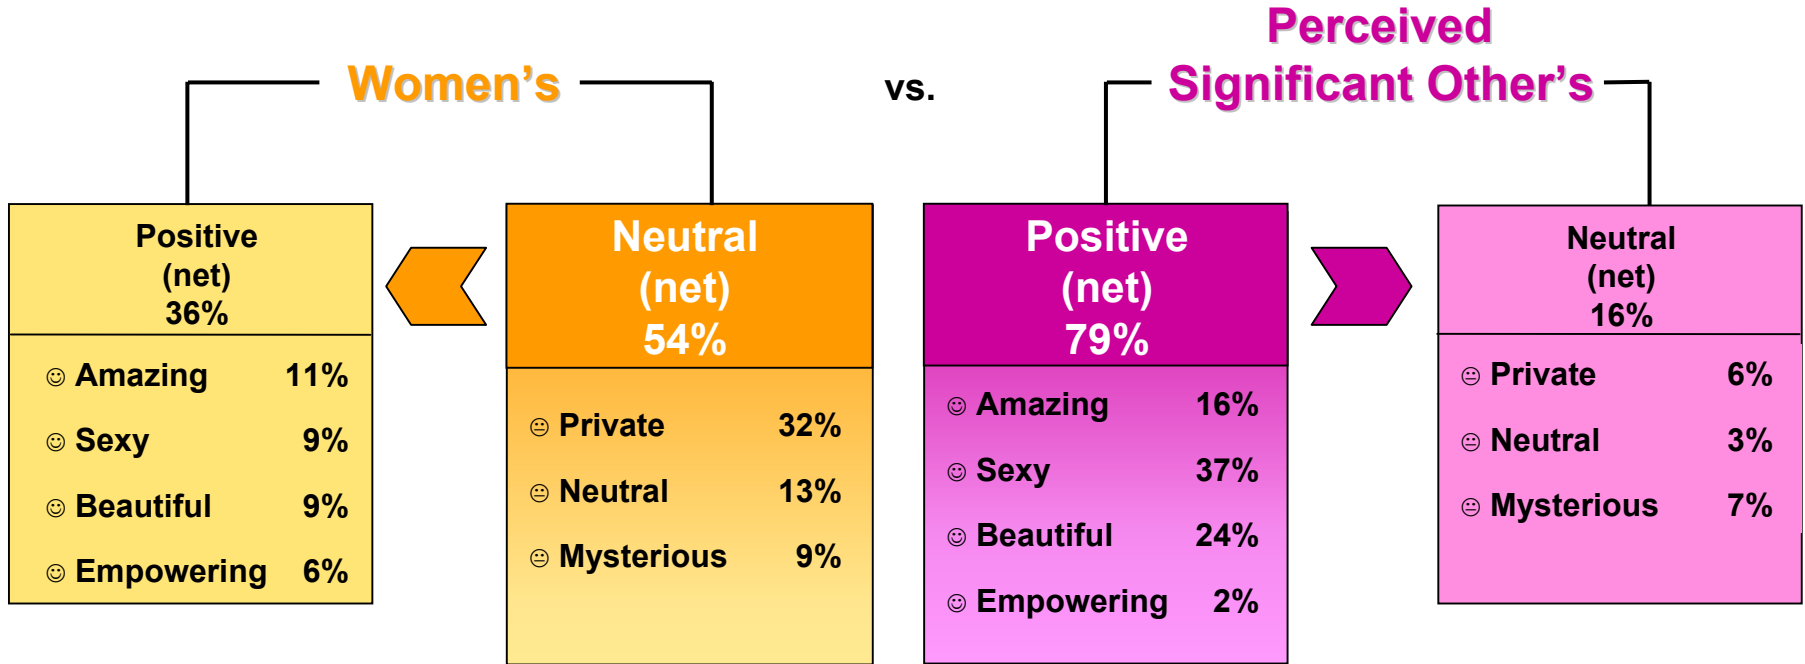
Women's

vs.

Perceived
Significant Other's

Positive
(net)
36%

☺ Amazing 11%
☺ Sexy 9%
☺ Beautiful 9%
☺ Empowering 6%

Neutral
(net)
54%

😐 Private 32%
😐 Neutral 13%
😐 Mysterious 9%

Positive
(net)
79%

☺ Amazing 16%
☺ Sexy 37%
☺ Beautiful 24%
☺ Empowering 2%

Neutral
(net)
16%

😐 Private 6%
😐 Neutral 3%
😐 Mysterious 7%